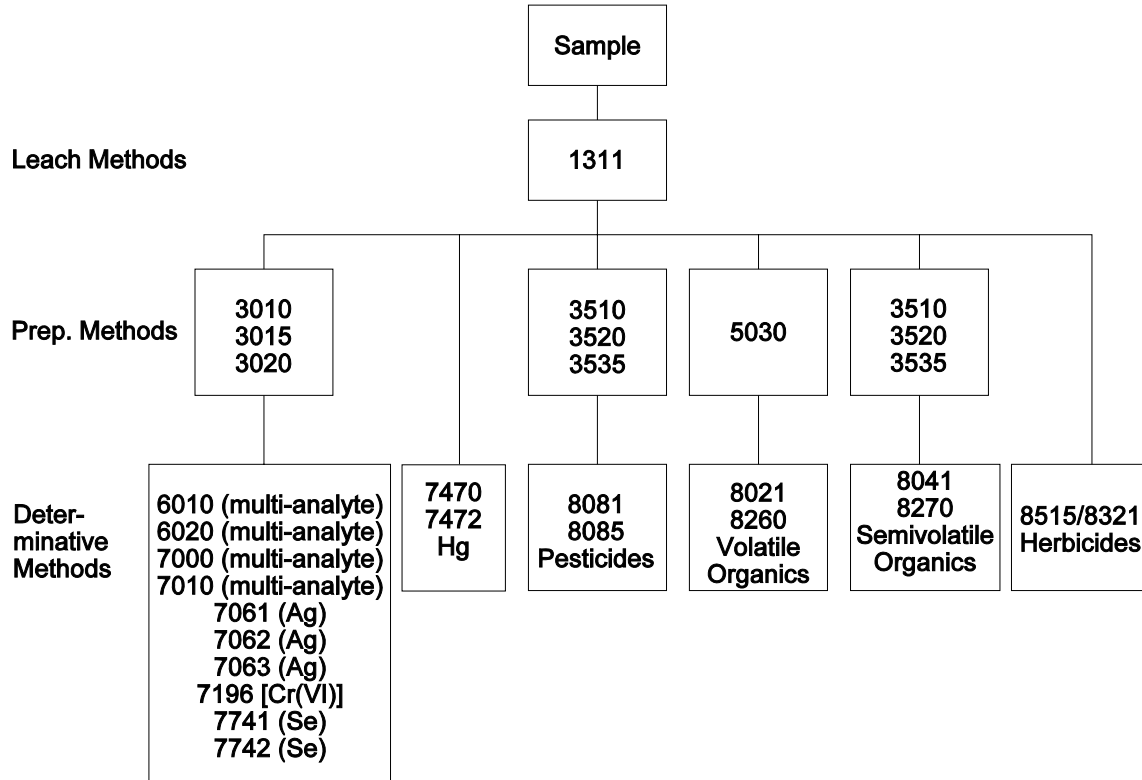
Sample

Leach Methods

1311

Prep. Methods

3010
3015
3020

3510
3520
3535

5030

3510
3520
3535

Determinative Methods

6010 (multi-analyte)
6020 (multi-analyte)
7000 (multi-analyte)
7010 (multi-analyte)
7061 (Ag)
7062 (Ag)
7063 (Ag)
7196 [Cr(VI)]
7741 (Se)
7742 (Se)

7470
7472
Hg

8081
8085
Pesticides

8021
8260
Volatile Organics

8041
8270
Semivolatile Organics

8515/8321
Herbicides